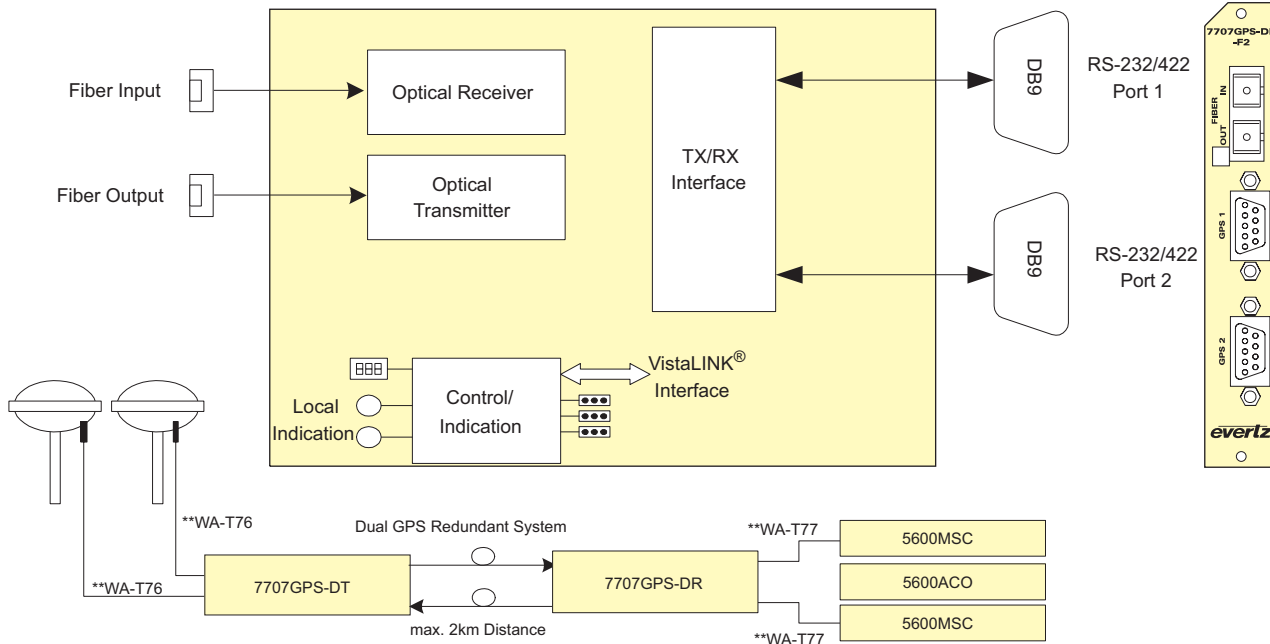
Fiber Input

Optical Receiver

Fiber Output

Optical Transmitter

TX/RX Interface

DB9

RS-232/422 Port 1

DB9

RS-232/422 Port 2

7707GPS-DR -F2

FIBER IN OUT

GPS 1

GPS 2

evertz

VistaLINK® Interface

Control/ Indication

Local Indication

**WA-T76

**WA-T76

Dual GPS Redundant System

7707GPS-DT

7707GPS-DR

max. 2km Distance

**WA-T77

**WA-T77

5600MSC

5600ACO

5600MSC